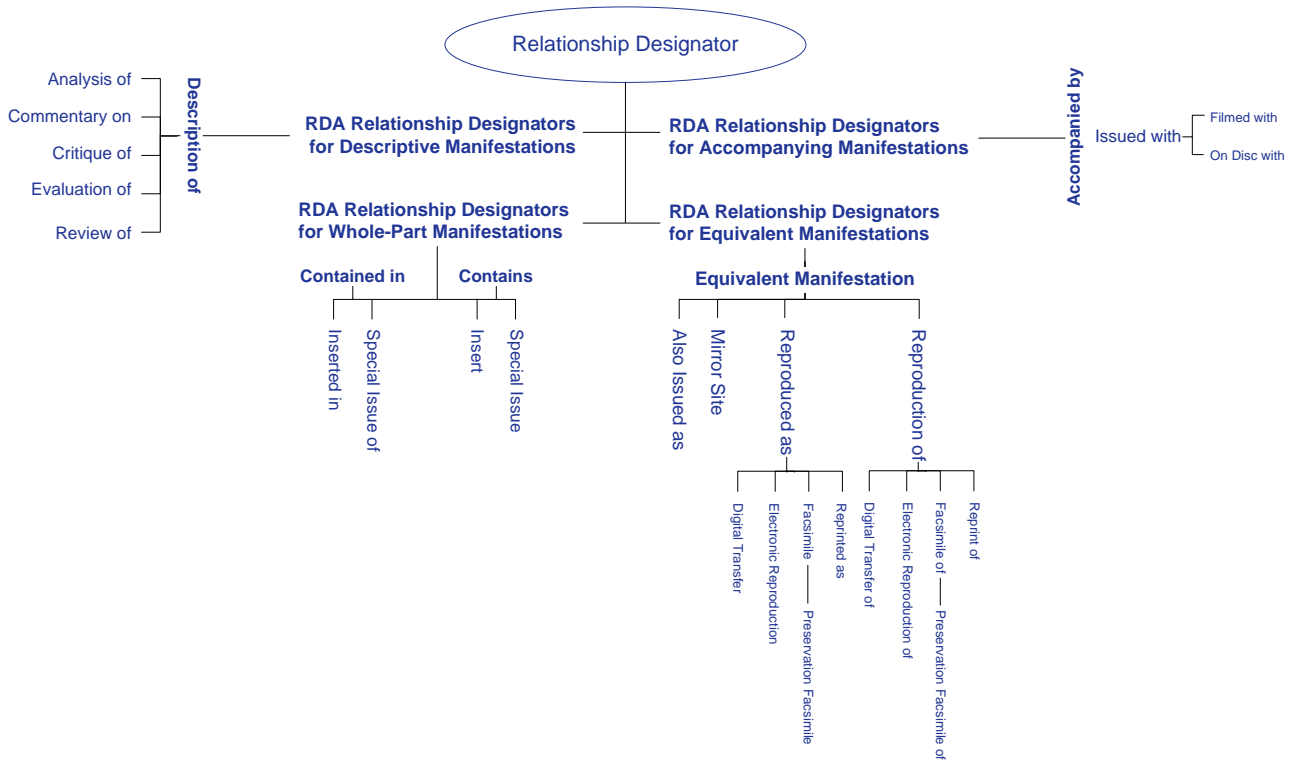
Relationship Designator

Analysis of
Commentary on
Critique of
Evaluation of
Review of

Description of

RDA Relationship Designators for Descriptive Manifestations

RDA Relationship Designators for Accompanying Manifestations

Accompanied by

Issued with
Filmed with
On Disc with

RDA Relationship Designators for Whole-Part Manifestations

Contained in
Inserted in
Special Issue of

Contains
Insert
Special Issue

RDA Relationship Designators for Equivalent Manifestations

Equivalent Manifestation

Also Issued as
Mirror Site
Reproduced as
Digital Transfer
Electronic Reproduction
Facsimile
Preservation Facsimile
Reprinted as

Reproduction of
Digital Transfer of
Electronic Reproduction of
Facsimile of
Preservation Facsimile of
Reprint of